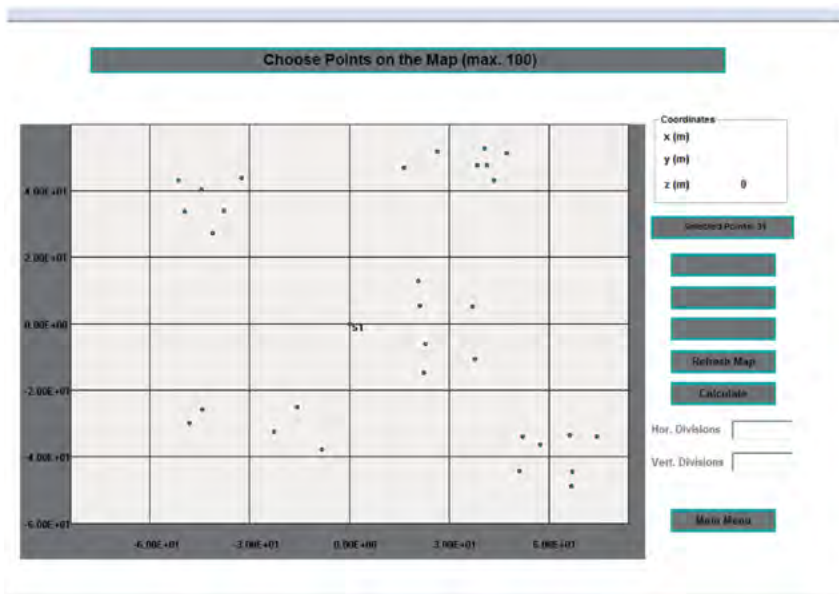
Choose Points on the Map (max. 100)

4.00E+01
2.00E+01
0.00E+00
-2.00E+01
-4.00E+01
-6.00E+01

S1

-6.00E+01
-2.00E+01
0.00E+00
3.00E+01
6.00E+01

Coordinates
x (m)
y (m)
z (m) 0

Selected Points: 31

Refresh Map
Calculate

Hor. Divisions
Vert. Divisions

Main Menu